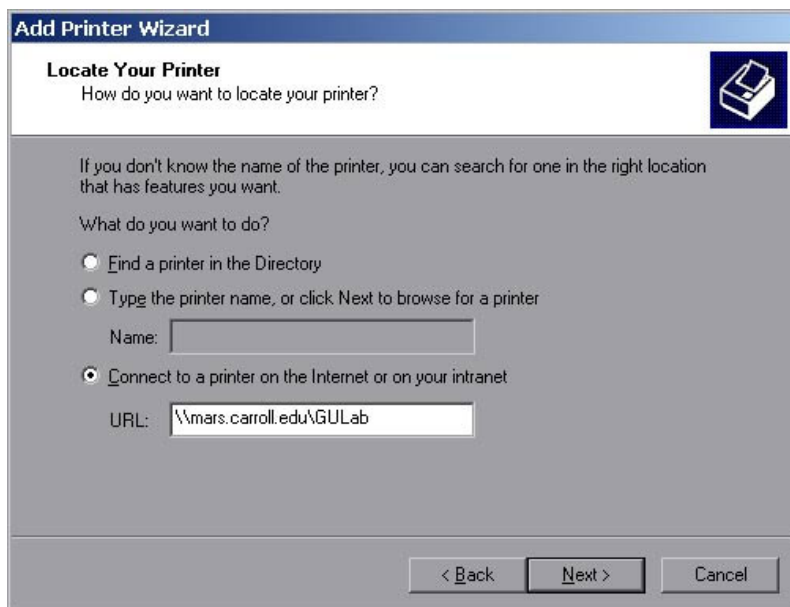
Add Printer Wizard

Locate Your Printer
How do you want to locate your printer?

If you don't know the name of the printer, you can search for one in the right location that has features you want.

What do you want to do?

Find a printer in the Directory

Type the printer name, or click Next to browse for a printer

Name:

Connect to a printer on the Internet or on your intranet

URL: \\mars.carroll.edu\GULab

< Back | Next > | Cancel